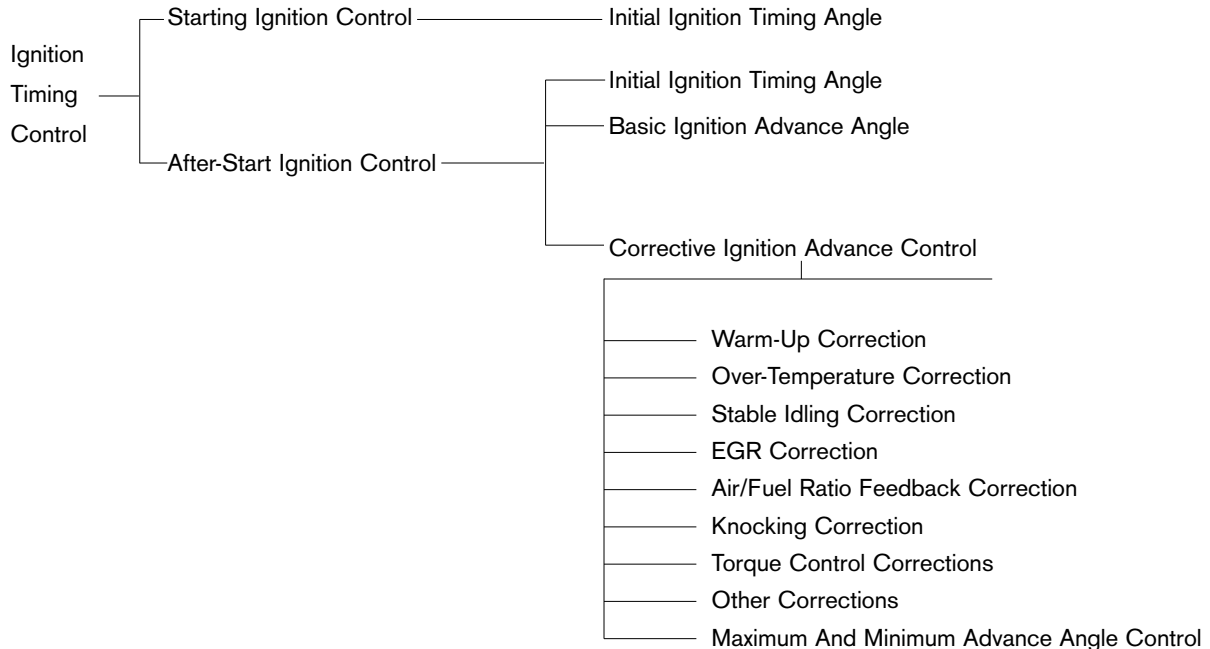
Ignition Timing Control

Starting Ignition Control

Initial Ignition Timing Angle

After-Start Ignition Control

Initial Ignition Timing Angle

Basic Ignition Advance Angle

Corrective Ignition Advance Control

Warm-Up Correction

Over-Temperature Correction

Stable Idling Correction

EGR Correction

Air/Fuel Ratio Feedback Correction

Knocking Correction

Torque Control Corrections

Other Corrections

Maximum And Minimum Advance Angle Control